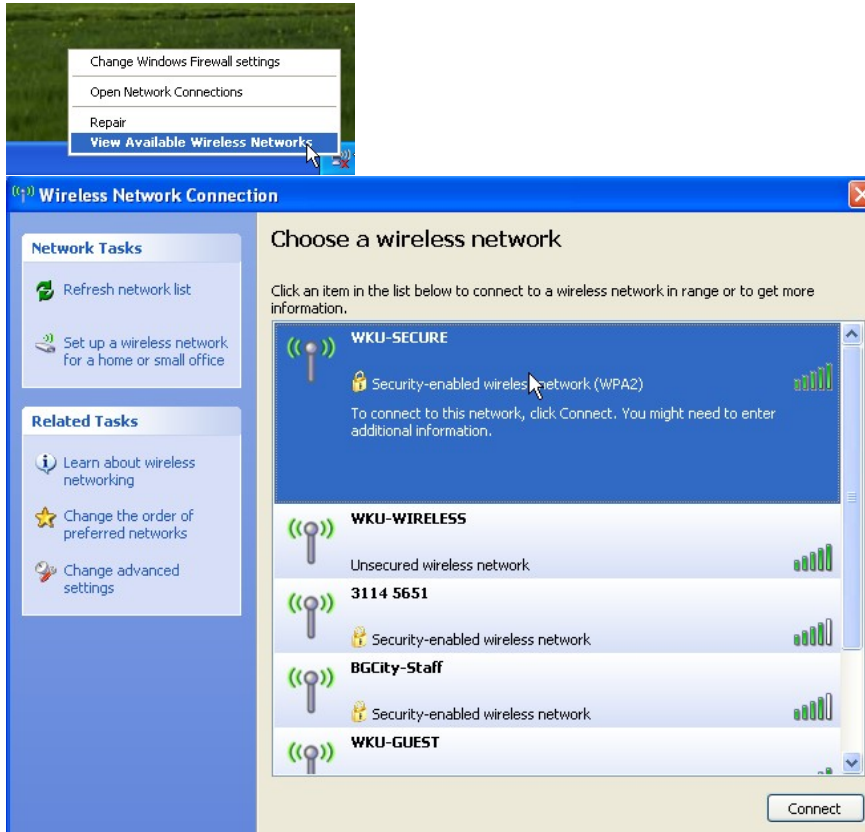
Change Windows Firewall settings
Open Network Connections
Repair
View Available Wireless Networks

Wireless Network Connection

Network Tasks
Refresh network list
Set up a wireless network for a home or small office

Related Tasks
Learn about wireless networking
Change the order of preferred networks
Change advanced settings

Choose a wireless network

Click an item in the list below to connect to a wireless network in range or to get more information.

WKU-SECURE
Security-enabled wireless network (WPA2)
To connect to this network, click Connect. You might need to enter additional information.

WKU-WIRELESS
Unsecured wireless network

3114 5651
Security-enabled wireless network

BGCity-Staff
Security-enabled wireless network

WKU-GUEST

Connect